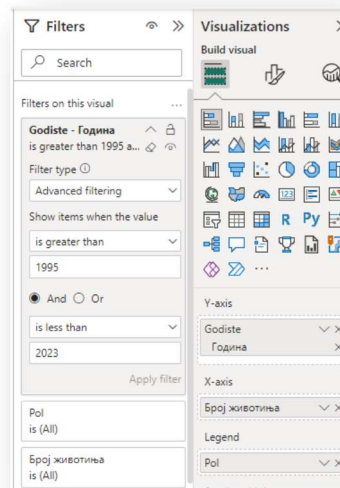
Filters

Search

Filters on this visual ...

Godiste - Година
is greater than 1995 a...

Filter type

Advanced filtering

Show items when the value

is greater than

1995

And Or

is less than

2023

Apply filter

Pol
is (All)

Број животиња
is (All)

Visualizations

Build visual

R Py

...

Y-axis

Godiste
Година

X-axis

Број животиња

Legend

Pol